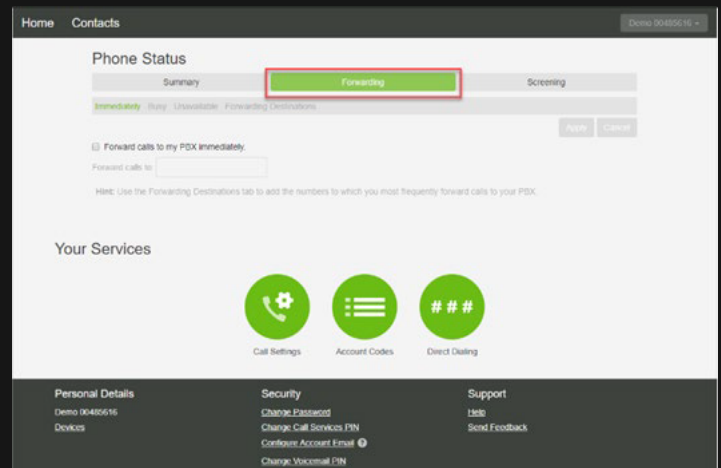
Home Contacts

Demo 00485616

Phone Status

Summary Forwarding Screening

Immediately Busy Unavailable Forwarding Destinations

Apply Cancel

Forward calls to my PBX immediately.

Forward calls to:

Hint: Use the Forwarding Destinations tab to add the numbers to which you most frequently forward calls to your PBX.

Your Services

###

Call Settings Account Codes Direct Dialing

Personal Details
Demo 00485616
Devices

Security
Change Password
Change Call Services PIN
Configure Account Email
Change Voicemail PIN

Support
Help
Send Feedback